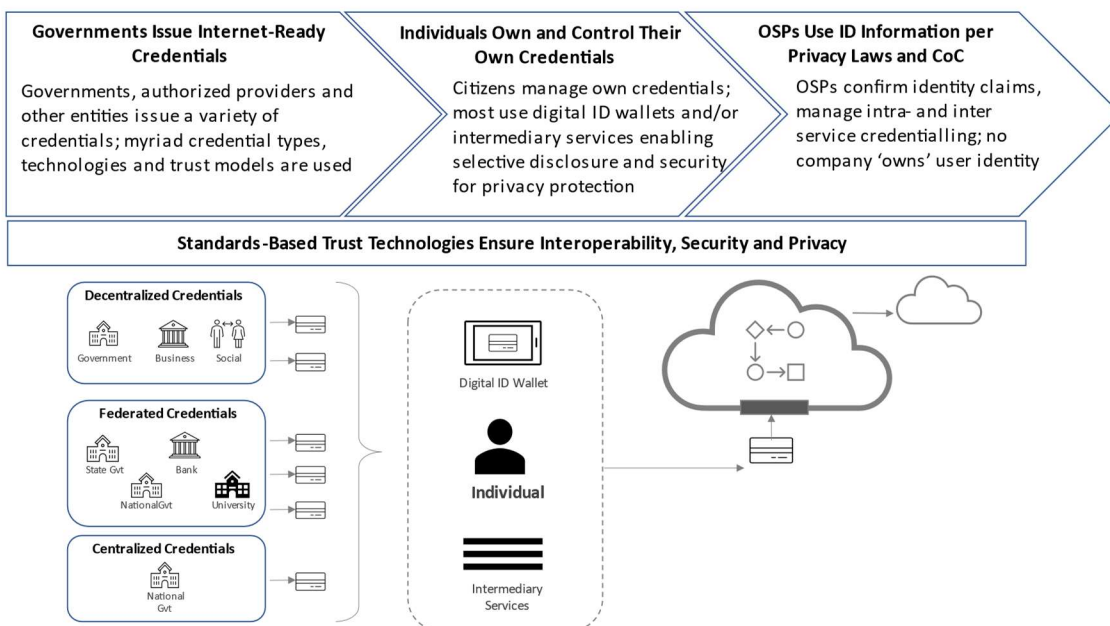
Governments Issue Internet-Ready Credentials

Governments, authorized providers and other entities issue a variety of credentials; myriad credential types, technologies and trust models are used

Individuals Own and Control Their Own Credentials

Citizens manage own credentials; most use digital ID wallets and/or intermediary services enabling selective disclosure and security for privacy protection

OSPs Use ID Information per Privacy Laws and CoC

OSPs confirm identity claims, manage intra- and inter service credentialling; no company 'owns' user identity

Standards-Based Trust Technologies Ensure Interoperability, Security and Privacy

Decentralized Credentials

Government

Business

Social

Federated Credentials

State Gvt

Bank

NationalGvt

University

Centralized Credentials

National Gvt

Digital ID Wallet

Individual

Intermediary Services